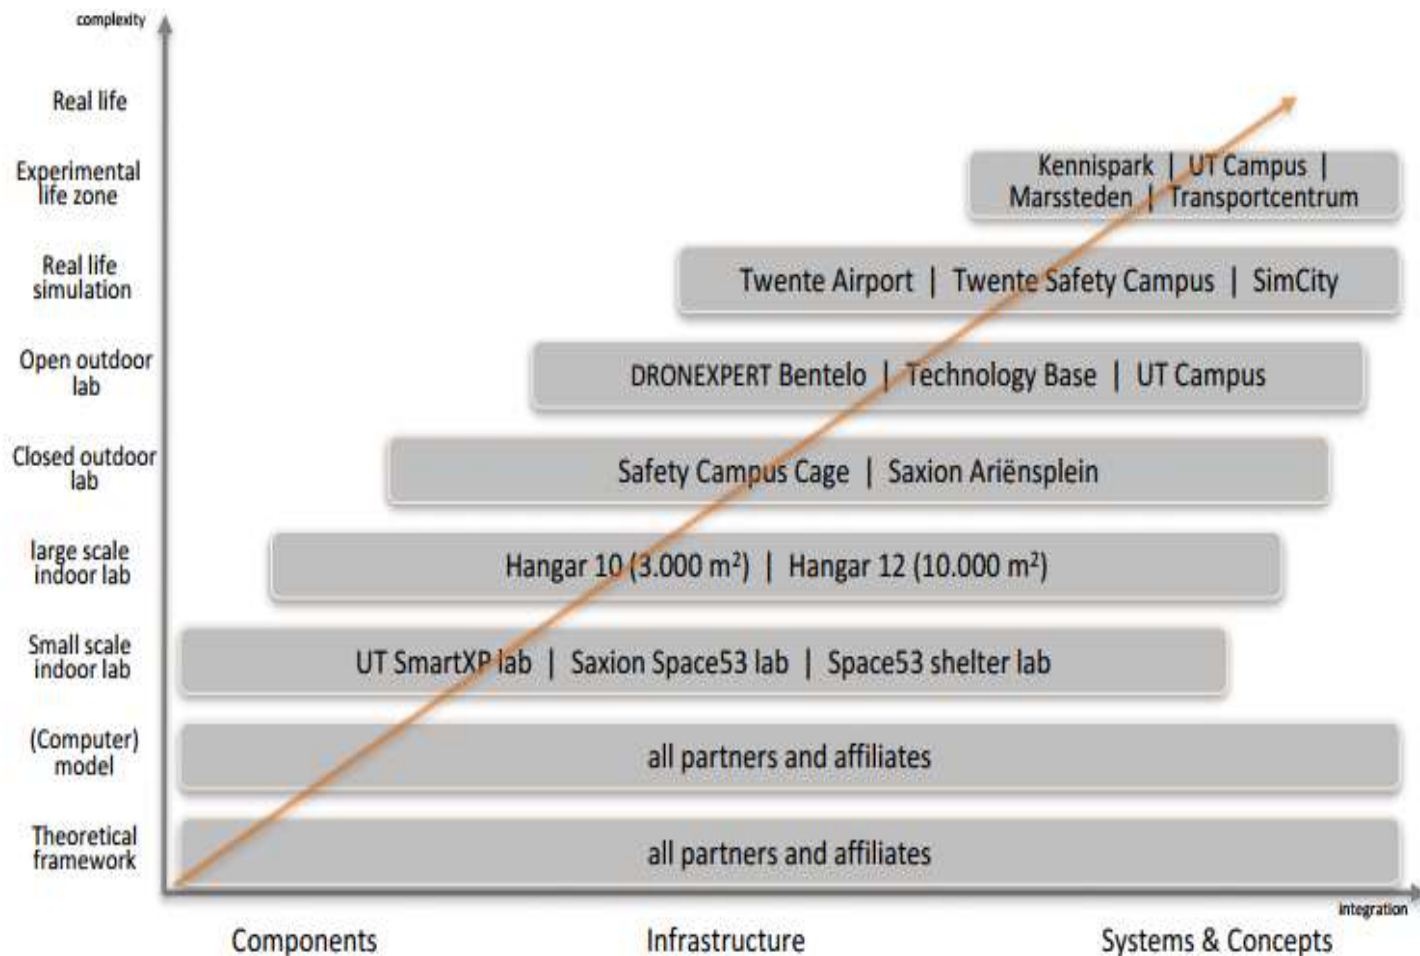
complexity

Real life

Experimental life zone

Real life simulation

Open outdoor lab

Closed outdoor lab

large scale indoor lab

Small scale indoor lab

(Computer) model

Theoretical framework

Kennispark | UT Campus | Marssteden | Transportcentrum

Twente Airport | Twente Safety Campus | SimCity

DRONEXPERT Bentelo | Technology Base | UT Campus

Safety Campus Cage | Saxion Ariënsplein

Hangar 10 (3.000 m²) | Hangar 12 (10.000 m²)

UT SmartXP lab | Saxion Space53 lab | Space53 shelter lab

all partners and affiliates

all partners and affiliates

integration

Components

Infrastructure

Systems & Concepts